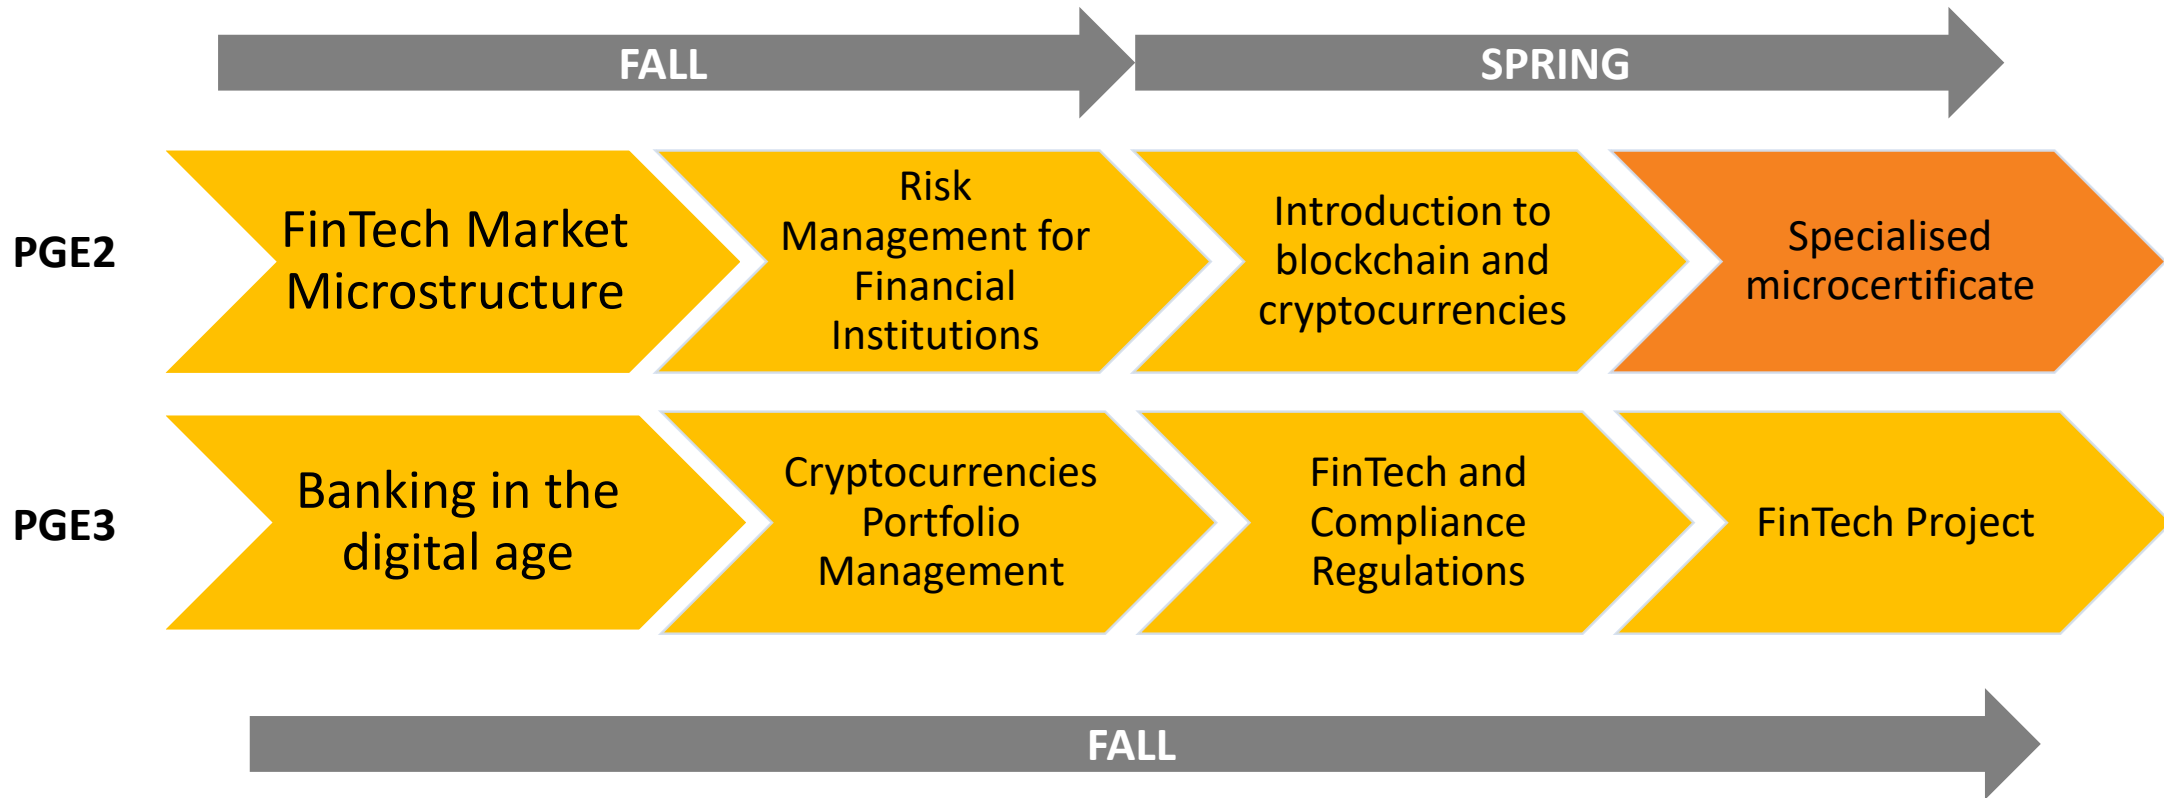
FALL

SPRING

PGE2

FinTech Market Microstructure

Risk Management for Financial Institutions

Introduction to blockchain and cryptocurrencies

Specialised microcertificate

PGE3

Banking in the digital age

Cryptocurrencies Portfolio Management

FinTech and Compliance Regulations

FinTech Project

FALL